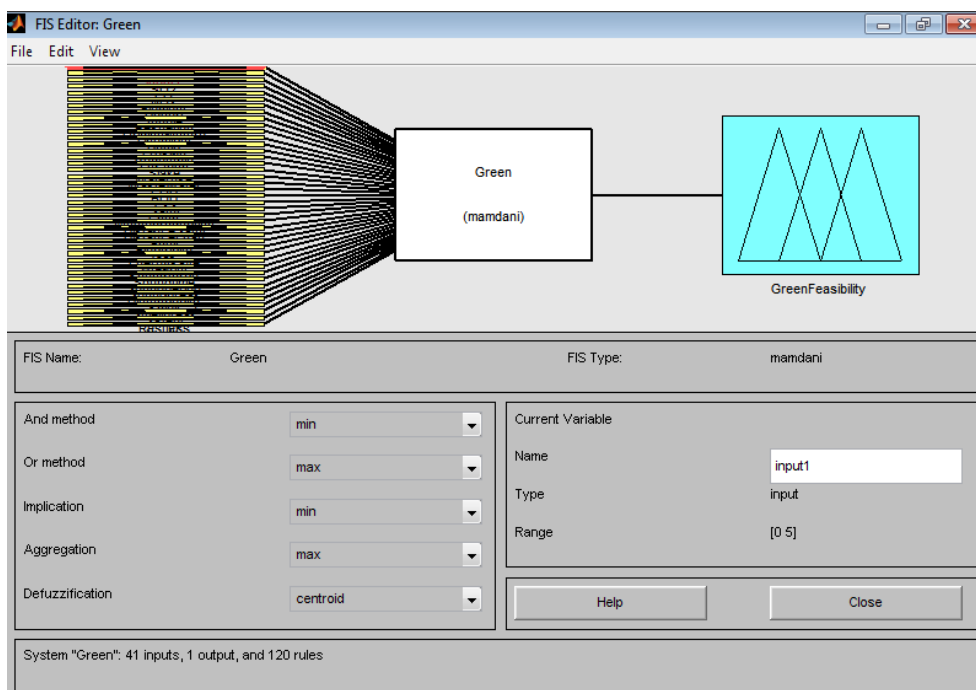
FIS Editor: Green

File Edit View

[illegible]

Green

(mamdani)

GreenFeasibility

FIS Name: Green

FIS Type: mamdani

| | |
|---|---|
| And method | min |
| Or method | max |
| Implication | min |
| Aggregation | max |
| Defuzzification | centroid |

Current Variable

| | |
|---|---|
| Name | input1 |
| Type | input |
| Range | [0 5] |

Help

Close

System "Green": 41 inputs, 1 output, and 120 rules